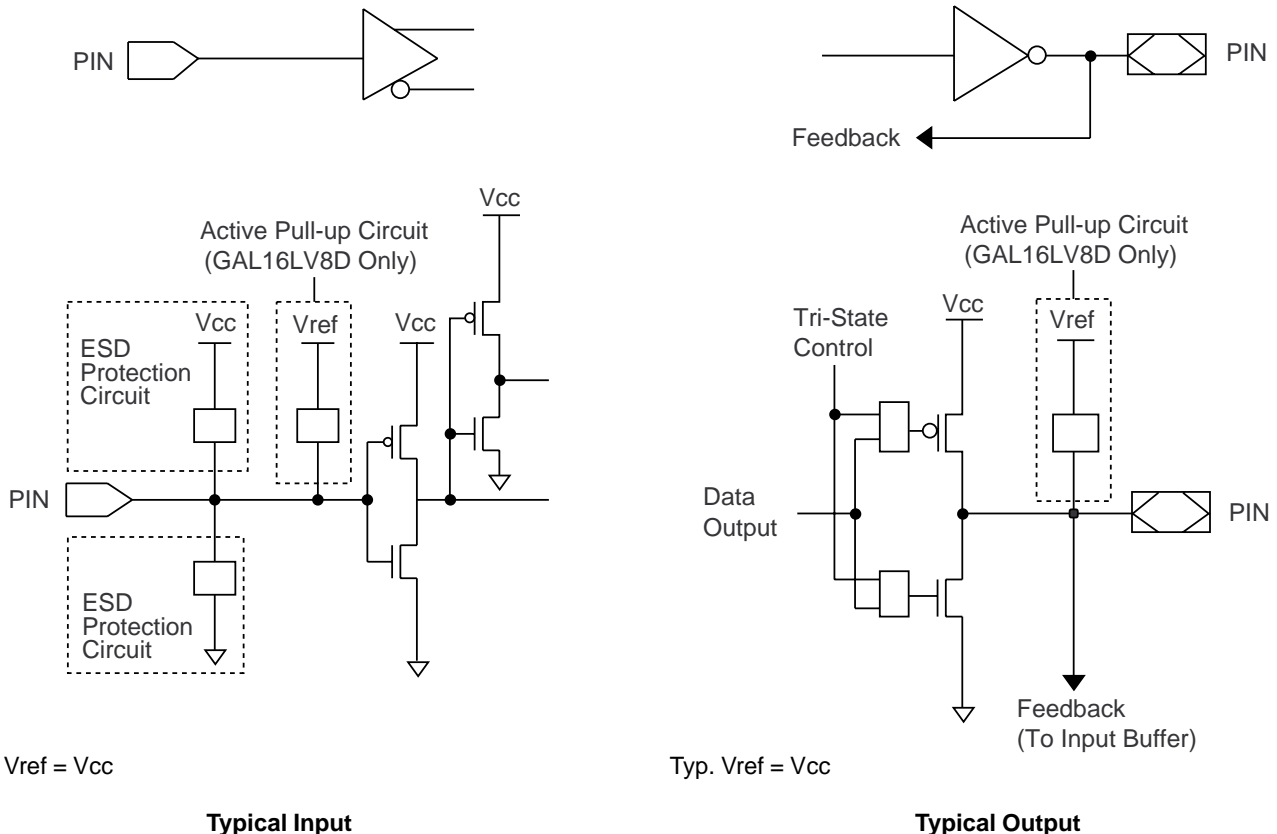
PIN

PIN

Feedback

Active Pull-up Circuit (GAL16LV8D Only)

Vcc

ESD Protection Circuit

Vcc

Vref

Vcc

Vcc

PIN

ESD Protection Circuit

Vref = Vcc

Typical Input

Active Pull-up Circuit (GAL16LV8D Only)

Tri-State Control

Vcc

Vref

Data Output

PIN

Feedback (To Input Buffer)

Typ. Vref = Vcc

Typical Output